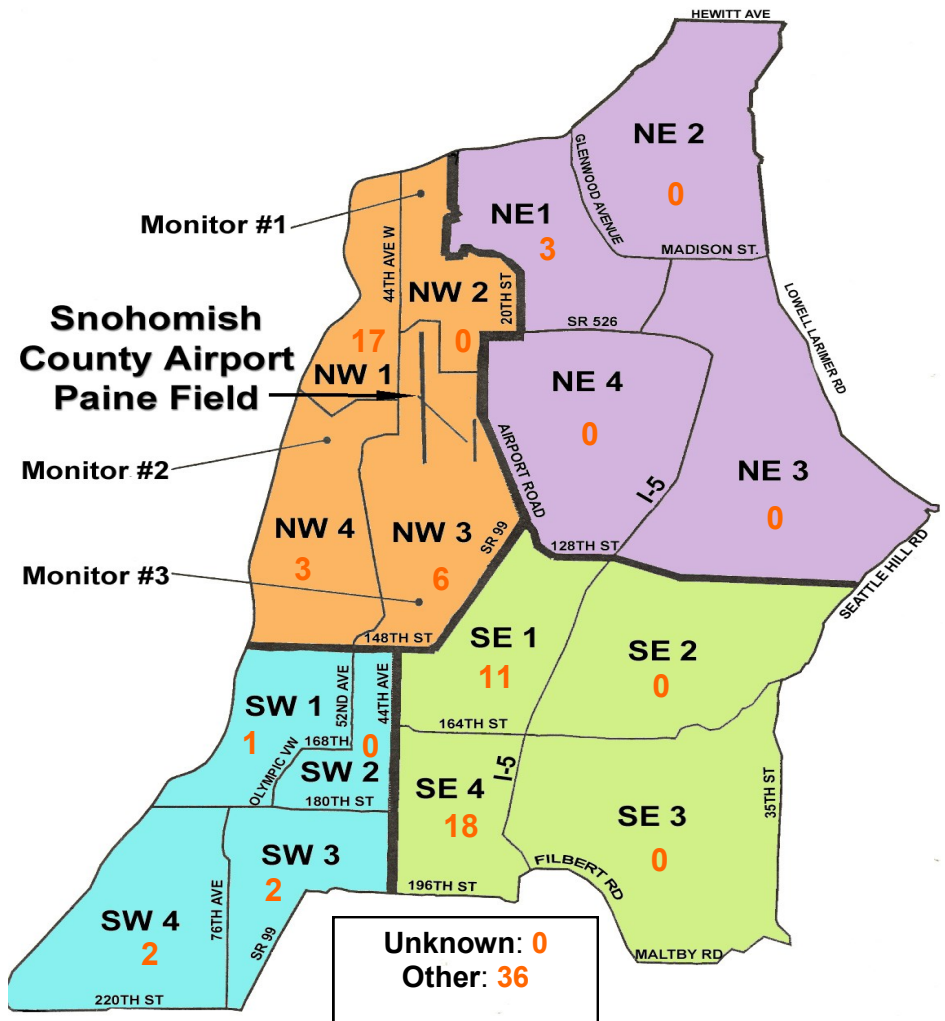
HEWITT AVE

NE 2
0

GLENWOOD AVENUE

Monitor #1

NE1
3

MADISON ST.

44TH AVE W

NW 2
0

20TH ST

LOWELL LARIMER RD

Snohomish County Airport Paine Field

17

SR 526

NW 1

NE 4
0

Monitor #2

AIRPORT ROAD

I-5

NE 3
0

NW 4
3

NW 3
6

SR 99

128TH ST

SEATTLE HILL RD

Monitor #3

148TH ST

SE 1
11

SE 2
0

SW 1
1

52ND AVE

44TH AVE

168TH

0

164TH ST

OLYMPIC VW

SW 2

180TH ST

I-5

SE 4
18

SE 3
0

35TH ST

SW 3
2

FILBERT RD

196TH ST

SW 4
2

76TH AVE

SR 99

Unknown: 0
Other: 36

MALTBY RD

220TH ST